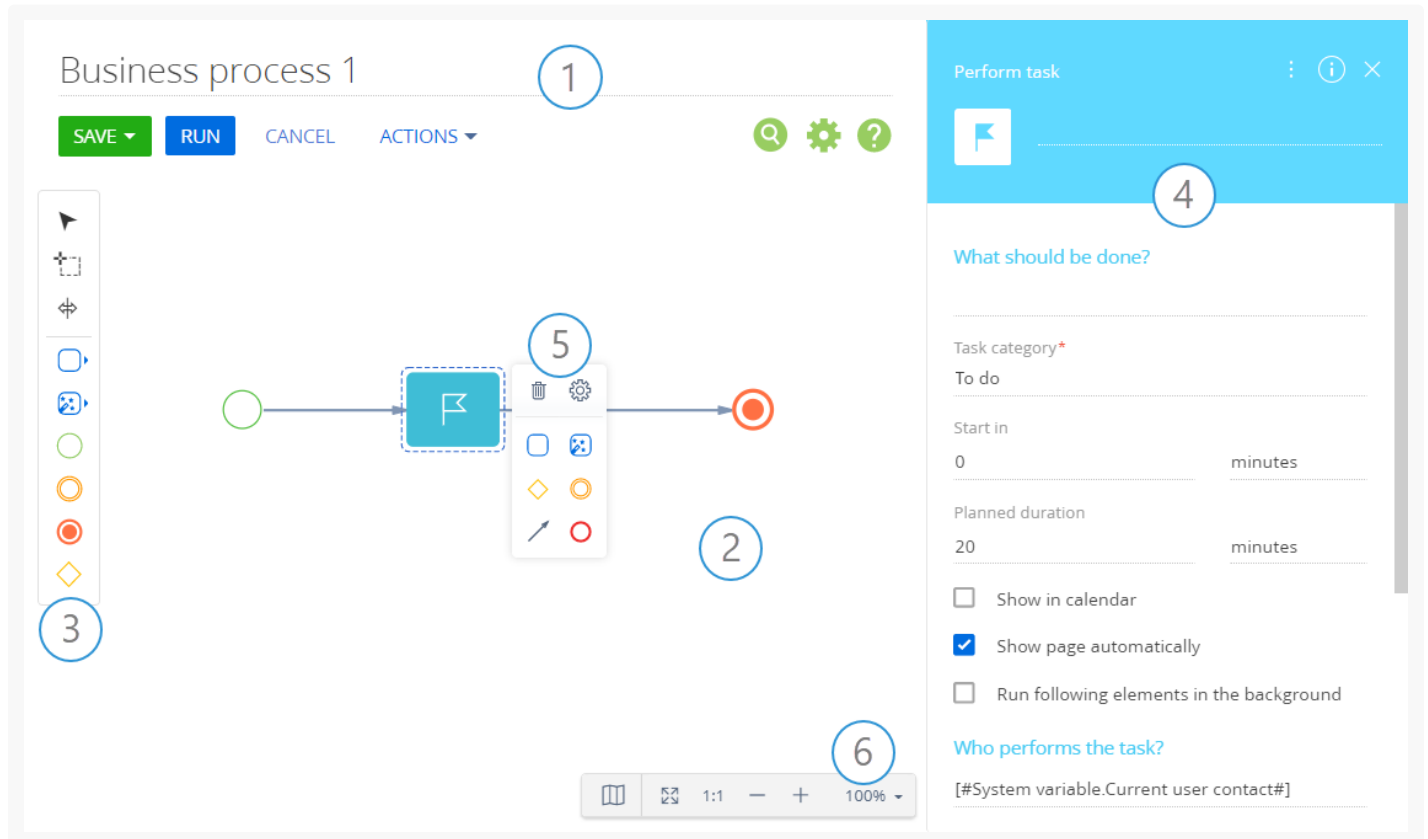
Business process 1

1

SAVE RUN CANCEL ACTIONS

3

5

2

6

1:1 — + 100%

Perform task

4

What should be done?

Task category*
To do

Start in
0 minutes

Planned duration
20 minutes

Show in calendar

Show page automatically

Run following elements in the background

Who performs the task?

[#System variable.Current user contact#]